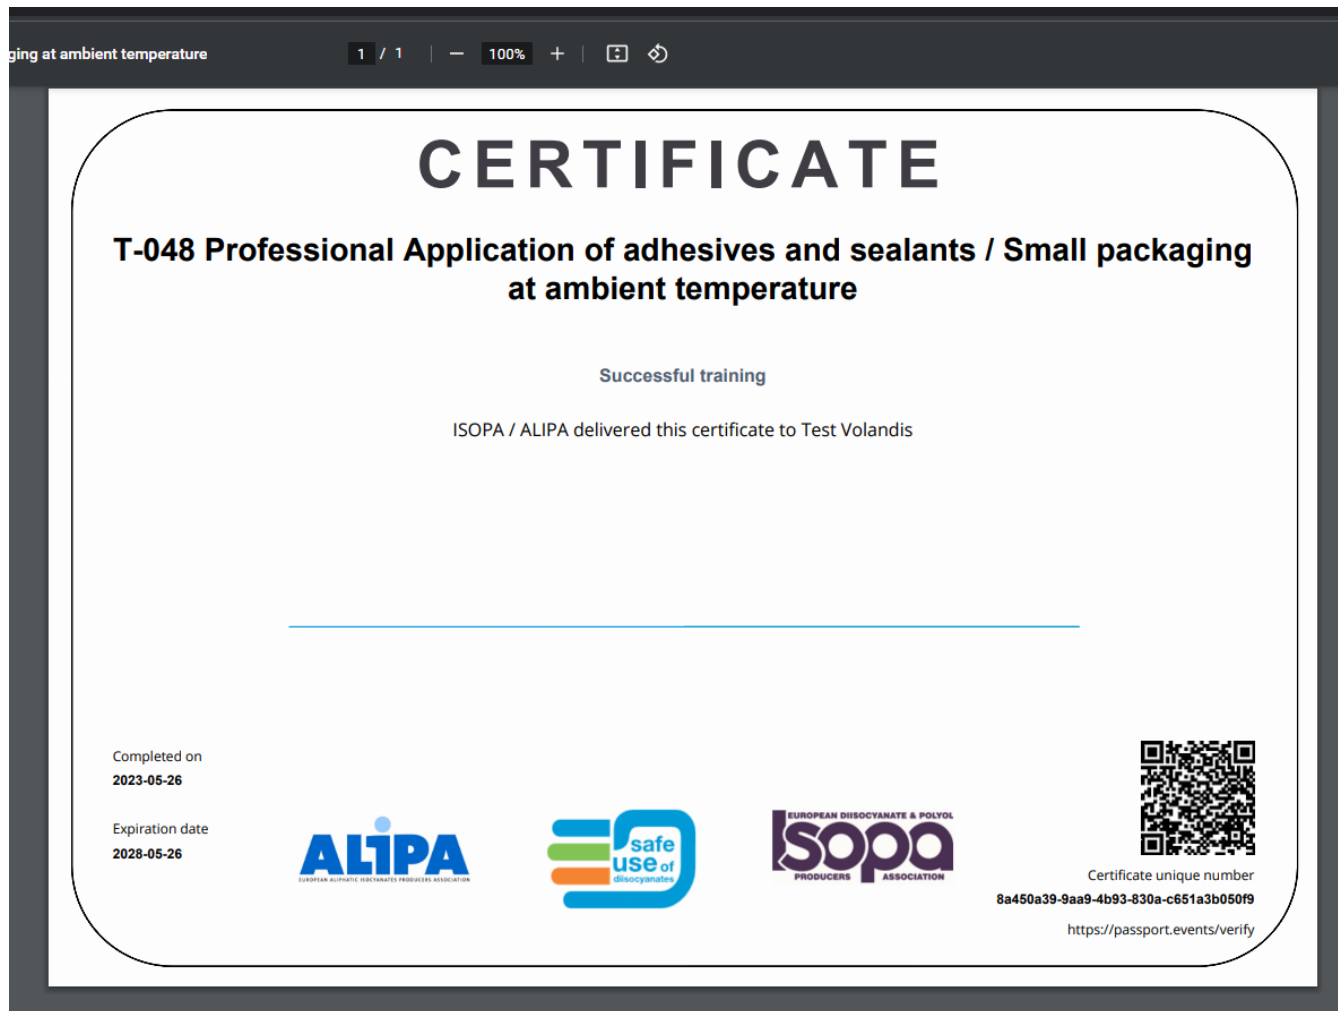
ging at ambient temperature

1 / 1 — 100% +

CERTIFICATE

T-048 Professional Application of adhesives and sealants / Small packaging at ambient temperature

Successful training

ISOPA / ALIPA delivered this certificate to Test Volandis

Completed on
2023-05-26

Expiration date
2028-05-26

ALIPA
EUROPEAN ALIPHATIC ISOCYANATES PRODUCERS ASSOCIATION

safe use of diisocyanates

EUROPEAN DIISOCYANATE & POLYOL
isopa
PRODUCERS ASSOCIATION

Certificate unique number
8a450a39-9aa9-4b93-830a-c651a3b050f9

https://passport.events/verify